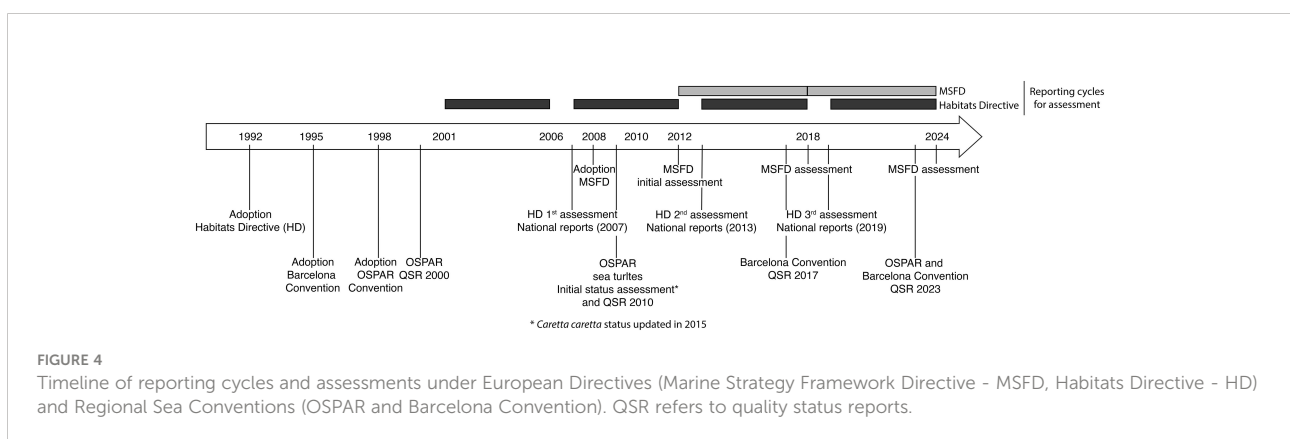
MSFD
Habitats Directive
Reporting cycles for assessment

1992
1995
1998
2001
2006
2008
2010
2012
2018
2024

Adoption MSFD
MSFD initial assessment
MSFD assessment
MSFD assessment

Adoption Habitats Directive (HD)
Adoption Barcelona Convention
Adoption OSPAR Convention
OSPAR QSR 2000
HD 1$^{st}$ assessment National reports (2007)
HD 2$^{nd}$ assessment National reports (2013)
HD 3$^{rd}$ assessment National reports (2019)
OSPAR sea turtles Initial status assessment* and QSR 2010
Barcelona Convention QSR 2017
OSPAR and Barcelona Convention QSR 2023

* Caretta caretta status updated in 2015

FIGURE 4
Timeline of reporting cycles and assessments under European Directives (Marine Strategy Framework Directive - MSFD, Habitats Directive - HD) and Regional Sea Conventions (OSPAR and Barcelona Convention). QSR refers to quality status reports.